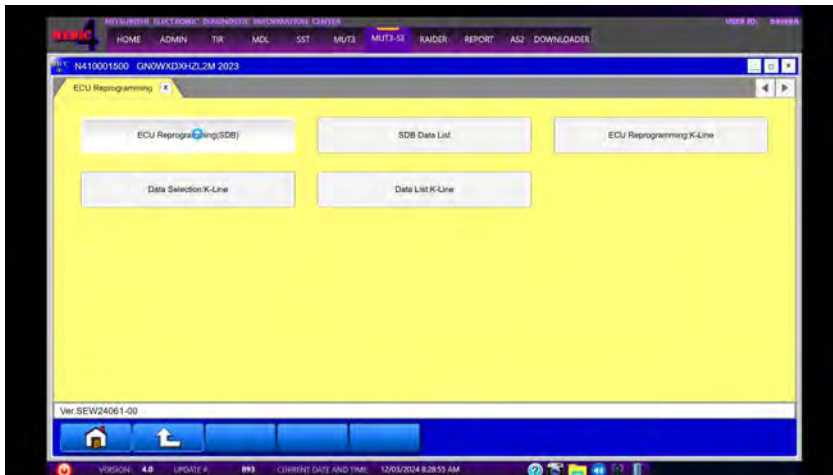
MITSUBISHI ELECTRONIC DIAGNOSTIC INFORMATION CENTER
MEDIC 4
HOME ADMIN TIR MDL SST MUT3 MUT3-SE RAIDER REPORT AS2 DOWNLOADER
USER ID: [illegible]

N410001500 GN0WXDXHZL2M 2023

ECU Reprogramming

ECU Reprogramming(SDB)
SDB Data List
ECU Reprogramming:K-Line
Data Selection:K-Line
Data List:K-Line

Ver.SEW24061-00

VERSION: 4.0 UPDATE #: 893 CURRENT DATE AND TIME: 12/03/2024 8:28:55 AM